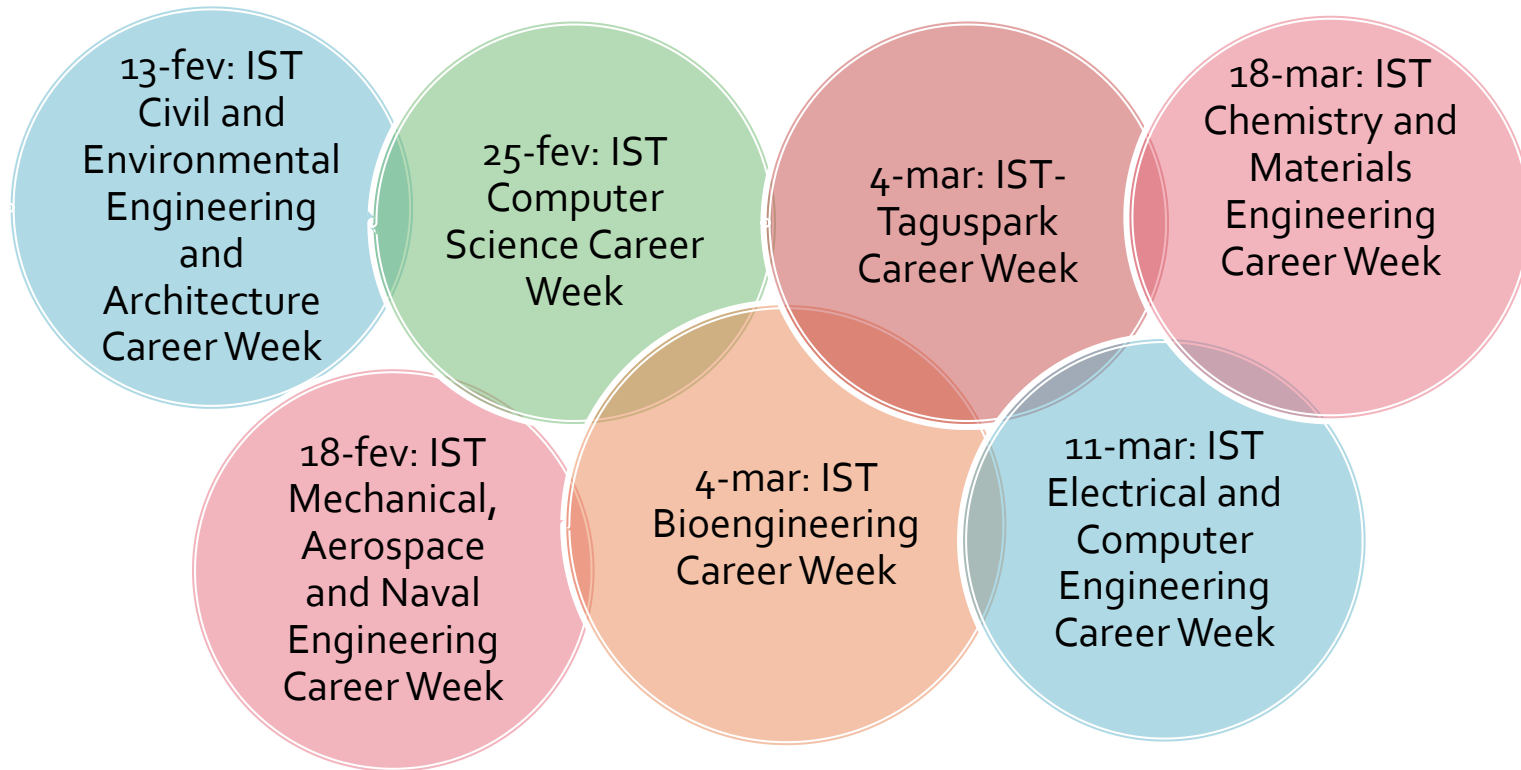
13-fev: IST Civil and Environmental Engineering and Architecture Career Week

25-fev: IST Computer Science Career Week

4-mar: IST-Taguspark Career Week

18-mar: IST Chemistry and Materials Engineering Career Week

18-fev: IST Mechanical, Aerospace and Naval Engineering Career Week

4-mar: IST Bioengineering Career Week

11-mar: IST Electrical and Computer Engineering Career Week